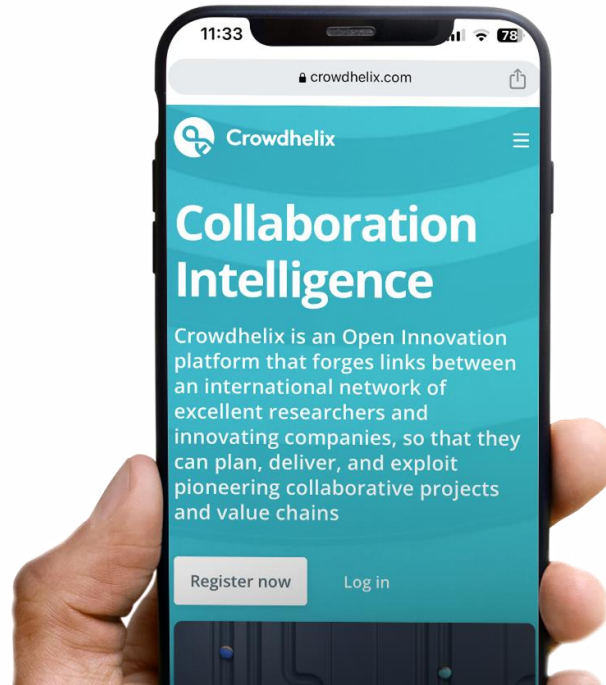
11:33

78

crowdhelix.com

Crowdhelix

Collaboration Intelligence

Crowdhelix is an Open Innovation platform that forges links between an international network of excellent researchers and innovating companies, so that they can plan, deliver, and exploit pioneering collaborative projects and value chains

Register now

Log in